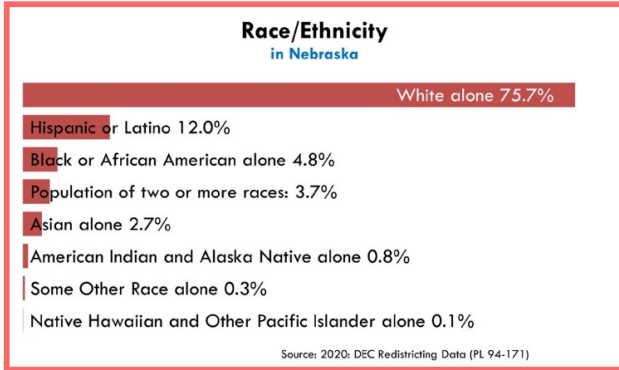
Race/Ethnicity
in Nebraska

White alone 75.7%

Hispanic or Latino 12.0%

Black or African American alone 4.8%

Population of two or more races: 3.7%

Asian alone 2.7%

American Indian and Alaska Native alone 0.8%

Some Other Race alone 0.3%

Native Hawaiian and Other Pacific Islander alone 0.1%

Source: 2020: DEC Redistricting Data (PL 94-171)